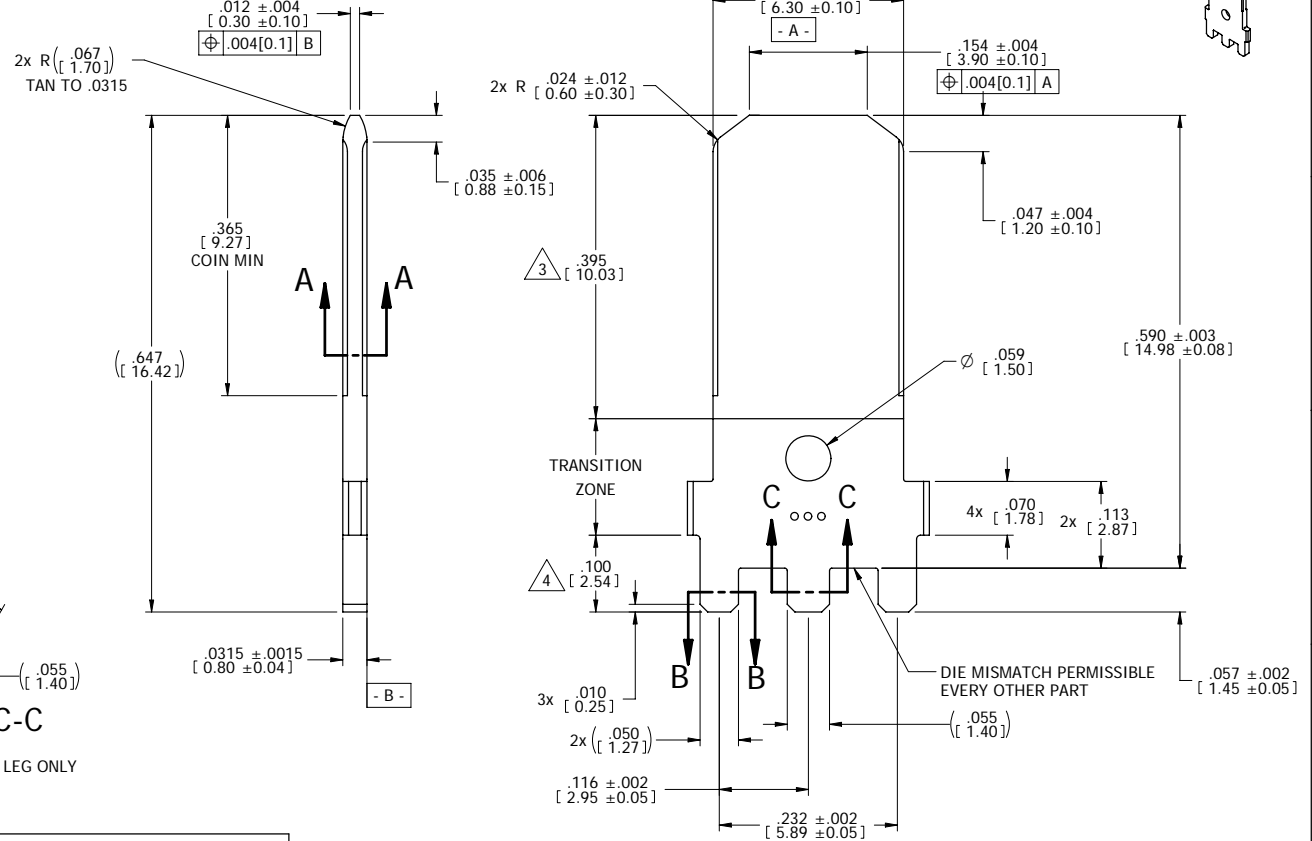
.012 ±.004
[ 0.30 ±0.10 ]
⊕ .004[0.1] B

2x R$\binom{.067}{[1.70]}$
TAN TO .0315

.035 ±.006
[ 0.88 ±0.15 ]

.365
[ 9.27 ]
COIN MIN

A A

$\binom{.647}{[16.42]}$

.0315 ±.0015
[ 0.80 ±0.04 ]

- B -

$\binom{.055}{[1.40]}$

C-C

LEG ONLY

[ 6.30 ±0.10 ]
- A -

.154 ±.004
[ 3.90 ±0.10 ]
⊕ .004[0.1] A

2x R .024 ±.012
[ 0.60 ±0.30 ]

.047 ±.004
[ 1.20 ±0.10 ]

3 .395
[ 10.03 ]

.590 ±.003
[ 14.98 ±0.08 ]

Ø .059
[ 1.50 ]

TRANSITION
ZONE

C C

4x .070
[ 1.78 ]
2x .113
[ 2.87 ]

4 .100
[ 2.54 ]

B B

3x .010
[ 0.25 ]

DIE MISMATCH PERMISSIBLE
EVERY OTHER PART

.057 ±.002
[ 1.45 ±0.05 ]

2x $\binom{.050}{[1.27]}$

$\binom{.055}{[1.40]}$

.116 ±.002
[ 2.95 ±0.05 ]

.232 ±.002
[ 5.89 ±0.05 ]